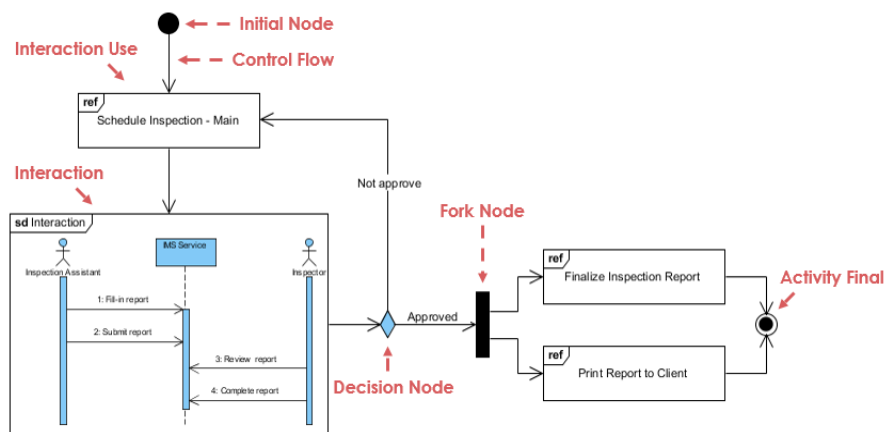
Initial Node

Interaction Use

Control Flow

ref
Schedule Inspection - Main

Interaction

Not approve

sd Interaction

Inspection Assistant

IMS Service

Inspector

1: Fill-in report

2: Submit report

3: Review report

4: Complete report

Fork Node

Approved

ref
Finalize Inspection Report

ref
Print Report to Client

Activity Final

Decision Node